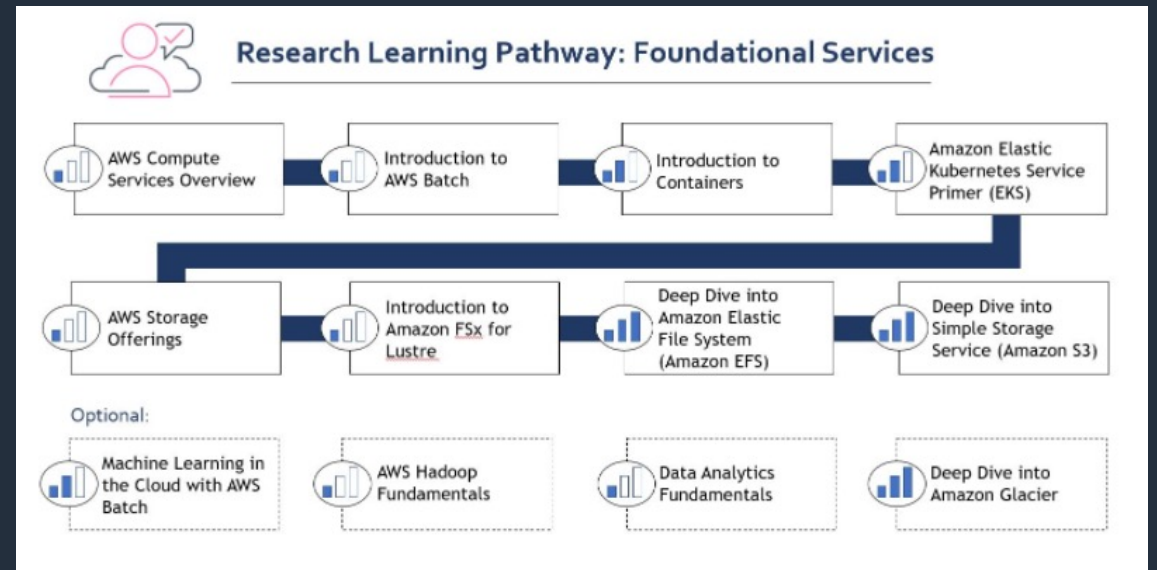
Research Learning Pathway: Foundational Services

AWS Compute Services Overview

Introduction to AWS Batch

Introduction to Containers

Amazon Elastic Kubernetes Service Primer (EKS)

AWS Storage Offerings

Introduction to Amazon FSx for Lustre

Deep Dive into Amazon Elastic File System (Amazon EFS)

Deep Dive into Simple Storage Service (Amazon S3)

Optional:

Machine Learning in the Cloud with AWS Batch

AWS Hadoop Fundamentals

Data Analytics Fundamentals

Deep Dive into Amazon Glacier